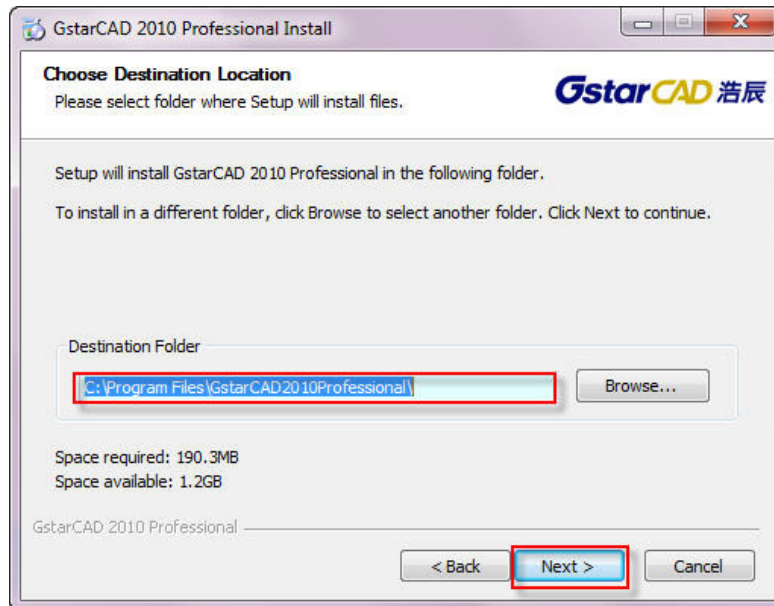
GstarCAD 2010 Professional Install

Choose Destination Location
Please select folder where Setup will install files.

GstarCAD 浩辰

Setup will install GstarCAD 2010 Professional in the following folder.

To install in a different folder, click Browse to select another folder. Click Next to continue.

Destination Folder

C:\Program Files\GstarCAD2010Professional\

Browse...

Space required: 190.3MB
Space available: 1.2GB

GstarCAD 2010 Professional

< Back

Next >

Cancel